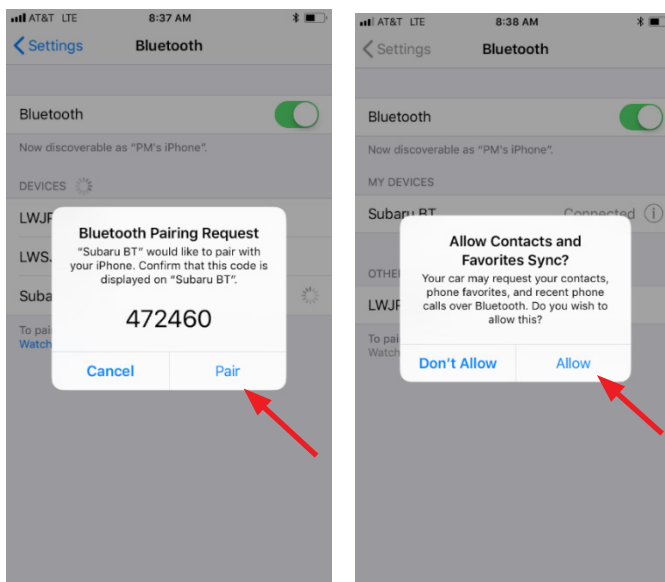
AT&T LTE 8:37 AM

Settings Bluetooth

Bluetooth

Now discoverable as "PM's iPhone".

DEVICES

LWJF

LWS.

Suba

To pai
Watch

Bluetooth Pairing Request

"Subaru BT" would like to pair with your iPhone. Confirm that this code is displayed on "Subaru BT".

472460

Cancel Pair

AT&T LTE 8:38 AM

Settings Bluetooth

Bluetooth

Now discoverable as "PM's iPhone".

MY DEVICES

Subaru BT Connected

OTHE

LWJF

To pa
Watch

Allow Contacts and Favorites Sync?

Your car may request your contacts, phone favorites, and recent phone calls over Bluetooth. Do you wish to allow this?

Don't Allow Allow